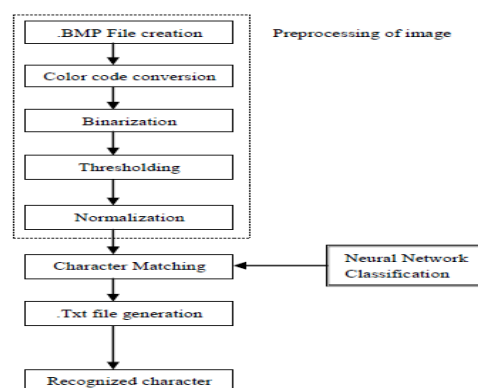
.BMP File creation

Preprocessing of image

Color code conversion

Binarization

Thresholding

Normalization

Character Matching

Neural Network Classification

.Txt file generation

Recognized character